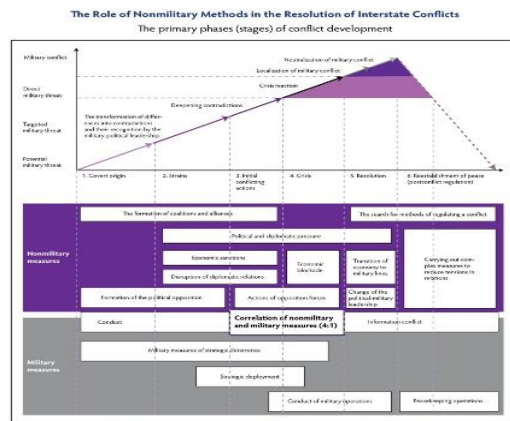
The Role of Nonmilitary Methods in the Resolution of Interstate Conflicts
The primary phases (stages) of conflict development

Military conflict
Direct military threat
Targeted military threat
Potential military threat

Neutralization of military conflict
Localization of military conflict
Crisis reaction
Deepening contradictions
The transformation of differences into contradictions and their recognition by the military-political leadership

1. Covert origin
2. Strains
3. Initial conflicting actions
4. Crisis
5. Resolution
6. Reestablishment of peace (postconflict regulation)

Nonmilitary measures
The formation of coalitions and alliances
The search for methods of regulating a conflict
Political and diplomatic pressure
Economic sanctions
Disruption of diplomatic relations
Economic blockade
Transition of economy to military lines
Carrying out complex measures to reduce tensions in relations
Formation of the political opposition
Actions of opposition forces
Change of the political-military leadership
Conduct
Correlation of nonmilitary and military measures (4:1)
Information conflict

Military measures
Military measures of strategic deterrence
Strategic deployment
Conduct of military operations
Peacekeeping operations